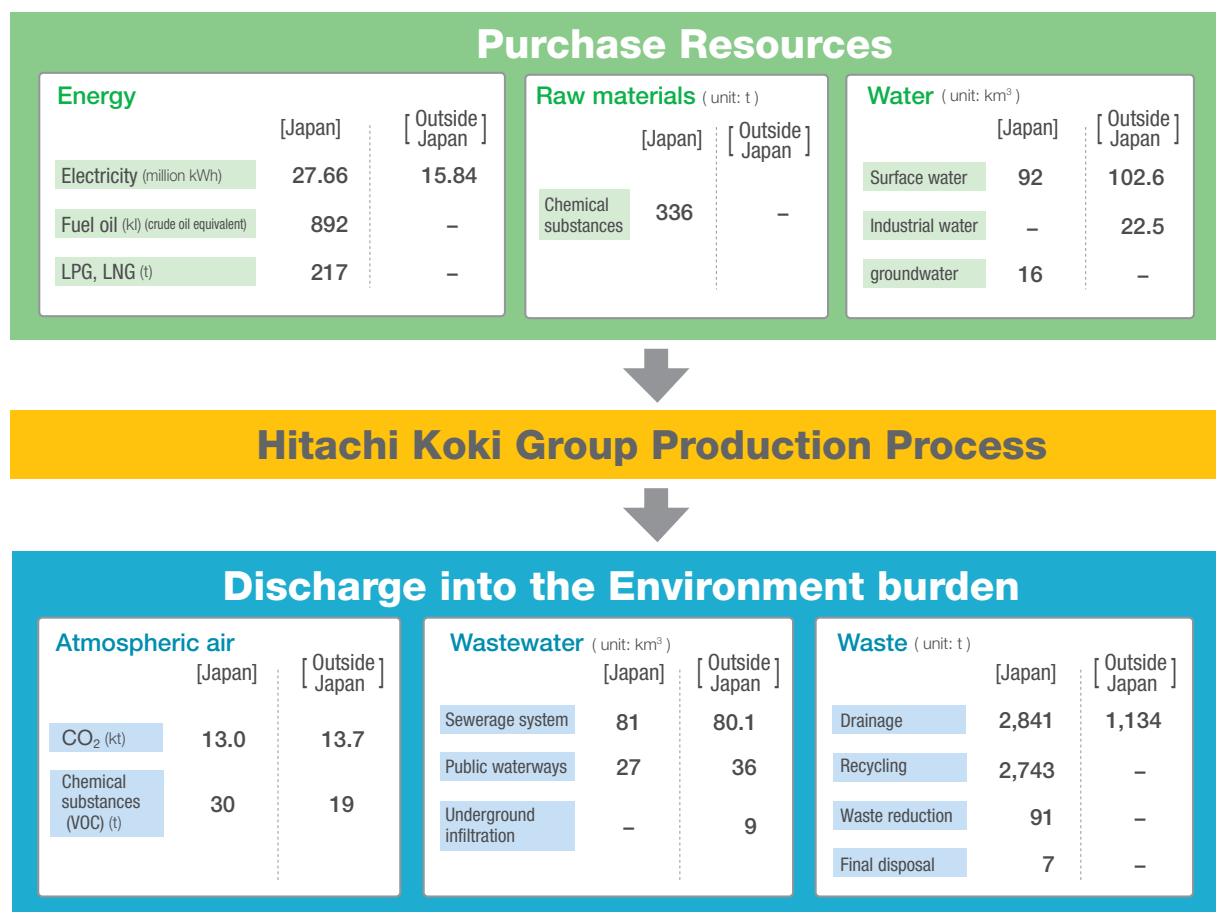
Purchase Resources

Energy

|  | [Japan] | [Outside Japan] |
|---|---|---|
| Electricity (million kWh) | 27.66 | 15.84 |
| Fuel oil (kl) (crude oil equivalent) | 892 | – |
| LPG, LNG (t) | 217 | – |

Raw materials ( unit: t )

|  | [Japan] | [Outside Japan] |
|---|---|---|
| Chemical substances | 336 | – |

Water ( unit: km$^3$ )

|  | [Japan] | [Outside Japan] |
|---|---|---|
| Surface water | 92 | 102.6 |
| Industrial water | – | 22.5 |
| groundwater | 16 | – |

Hitachi Koki Group Production Process

Discharge into the Environment burden

Atmospheric air

|  | [Japan] | [Outside Japan] |
|---|---|---|
| $CO_2$ (kt) | 13.0 | 13.7 |
| Chemical substances (VOC) (t) | 30 | 19 |

Wastewater ( unit: km$^3$ )

|  | [Japan] | [Outside Japan] |
|---|---|---|
| Sewerage system | 81 | 80.1 |
| Public waterways | 27 | 36 |
| Underground infiltration | – | 9 |

Waste ( unit: t )

|  | [Japan] | [Outside Japan] |
|---|---|---|
| Drainage | 2,841 | 1,134 |
| Recycling | 2,743 | – |
| Waste reduction | 91 | – |
| Final disposal | 7 | – |